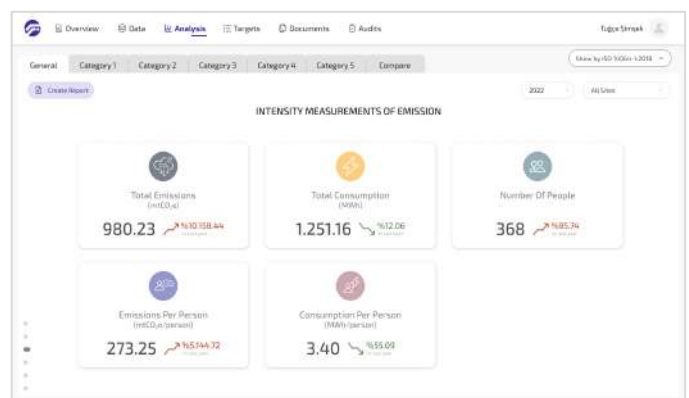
Overview Data Analysis Targets Documents Audits Tuğçe Şimşek

General Category 1 Category 2 Category 3 Category 4 Category 5 Compare

Show by ISO 14064-1:2018

Create Report

2022 All Sites

INTENSITY MEASUREMENTS OF EMISSION

Total Emissions (mtCO₂e)
980.23 %10.158.44

Total Consumption (MWh)
1.251.16 %12.06

Number Of People
368 %85.74

Emissions Per Person (mtCO₂e/person)
273.25 %5144.72

Consumption Per Person (MWh/person)
3.40 %55.09